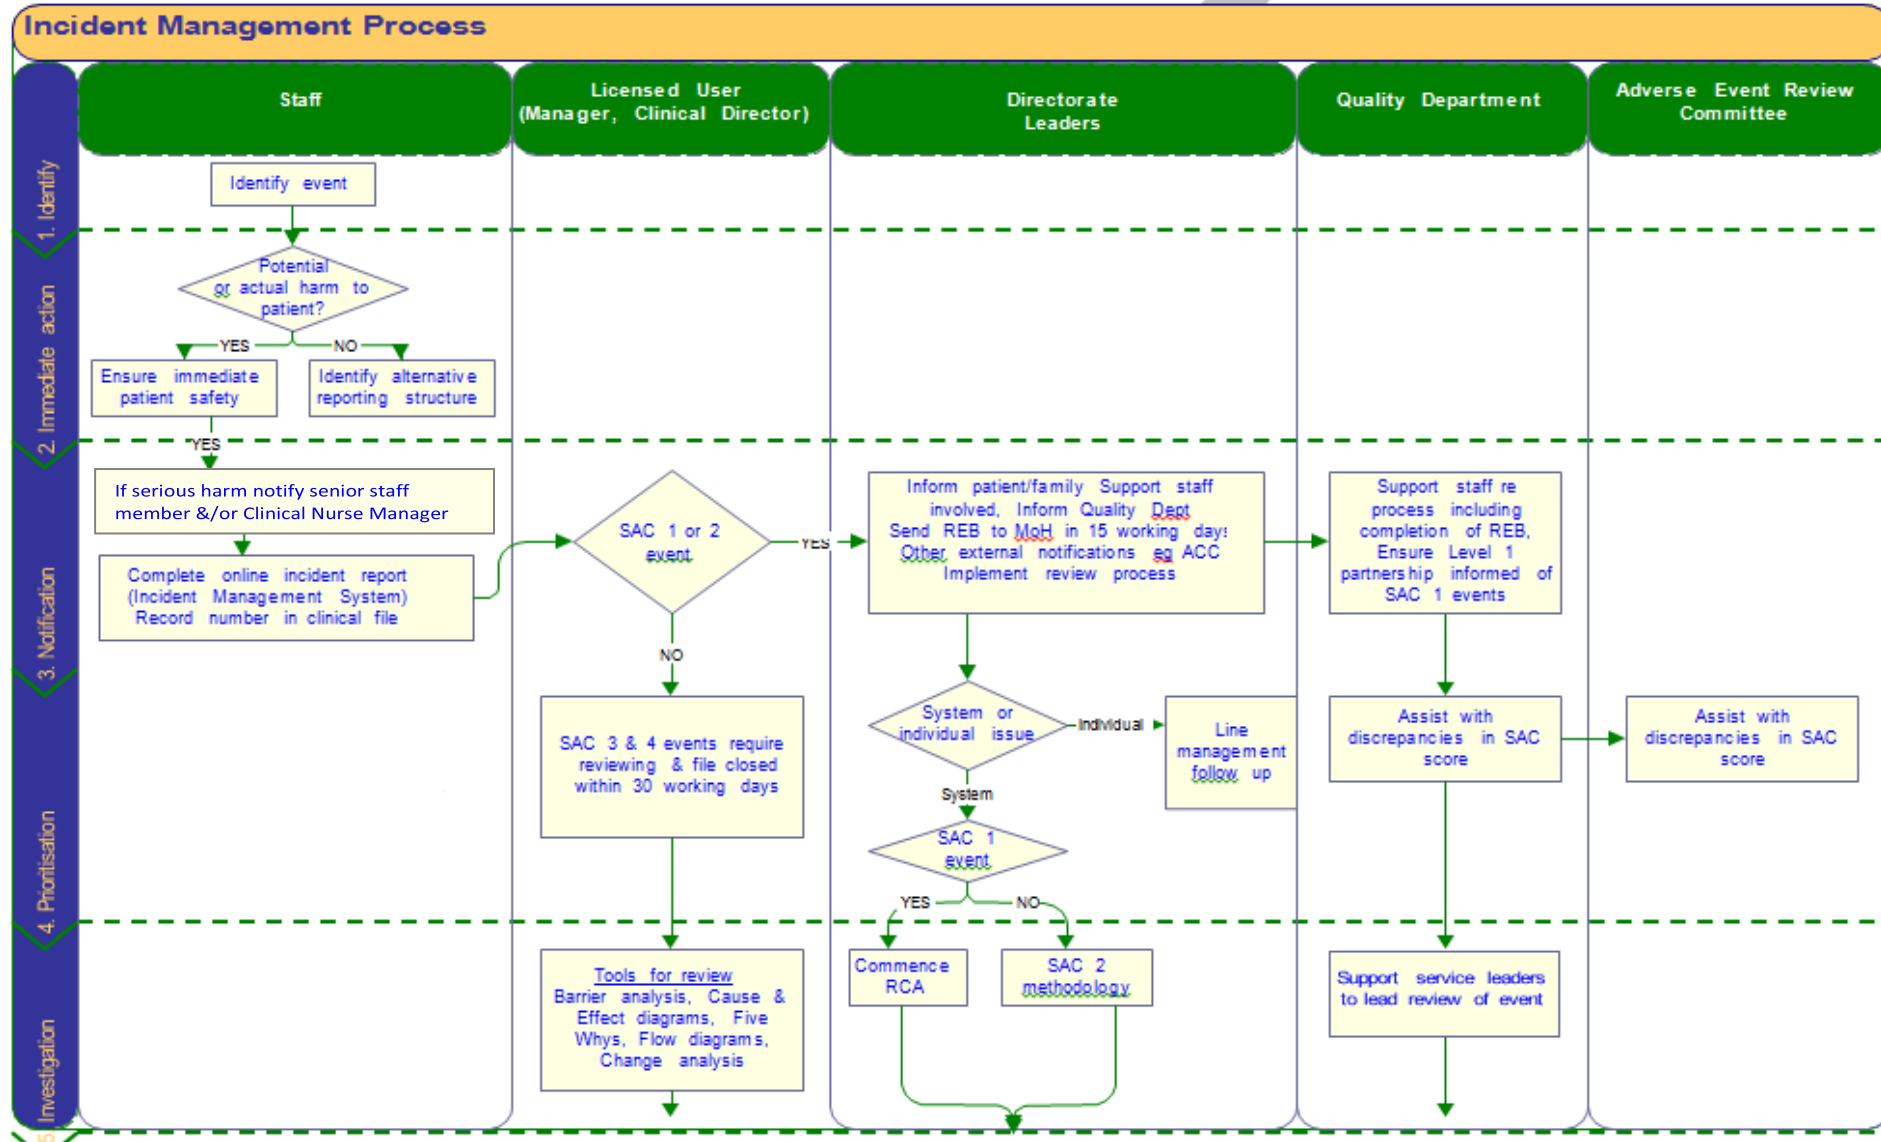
Incident Management Process

Staff

Licensed User (Manager, Clinical Director)

Directorate Leaders

Quality Department

Adverse Event Review Committee

1. Identify

Identify event

2. Immediate action

Potential or actual harm to patient?

YES

NO

Ensure immediate patient safety

Identify alternative reporting structure

YES

3. Notification

If serious harm notify senior staff member &/or Clinical Nurse Manager

Complete online incident report (Incident Management System) Record number in clinical file

SAC 1 or 2 event

YES

Inform patient/family Support staff involved, Inform Quality Dept Send REB to MoH in 15 working days Other external notifications eg ACC Implement review process

Support staff re process including completion of REB, Ensure Level 1 partnership informed of SAC 1 events

NO

SAC 3 & 4 events require reviewing & file closed within 30 working days

System or individual issue

Individual

Line management follow up

Assist with discrepancies in SAC score

Assist with discrepancies in SAC score

System

4. Prioritisation

SAC 1 event

YES

NO

Investigation

Tools for review
Barrier analysis, Cause & Effect diagrams, Five Whys, Flow diagrams, Change analysis

Commence RCA

SAC 2 methodology

Support service leaders to lead review of event